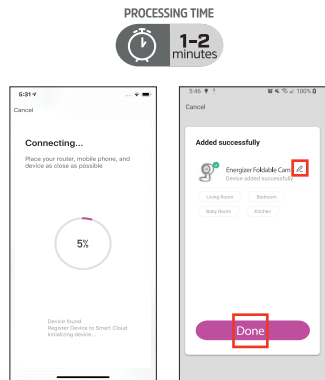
PROCESSING TIME

1-2 minutes

5:31

Cancel

Connecting...

Place your router, mobile phone, and device as close as possible

5%

Device found
Register Device to Smart Cloud
Initializing device...

5:46

100%

Cancel

Added successfully

Energizer Foldable Cam

Device added successfully

Living Room

Bedroom

Baby Room

Kitchen

Done